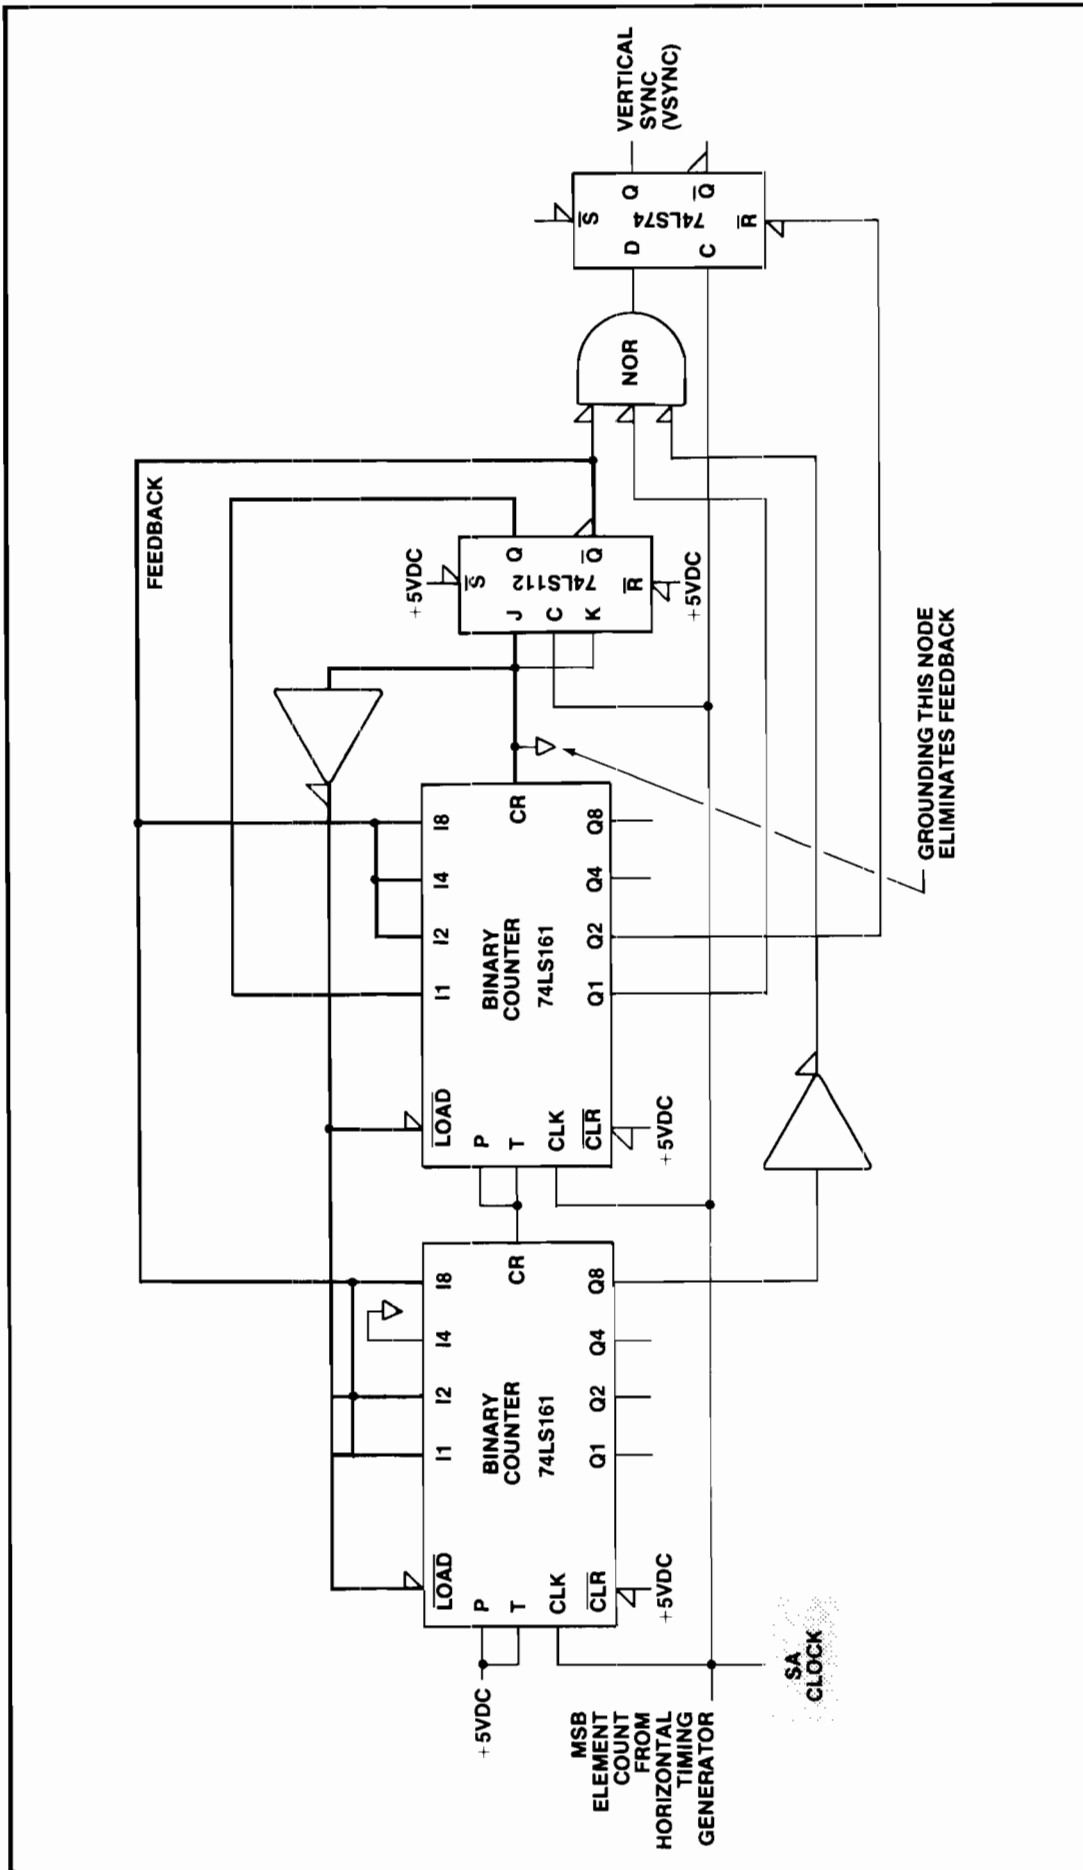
+5VDC

MSB ELEMENT COUNT FROM HORIZONTAL TIMING GENERATOR

SA CLOCK

$\overline{LOAD}$
P
T
CLK
$\overline{CLR}$
+5VDC
I1
I2
I4
I8
BINARY COUNTER 74LS161
CR
Q1
Q2
Q4
Q8

$\overline{LOAD}$
P
T
CLK
$\overline{CLR}$
+5VDC
I1
I2
I4
I8
BINARY COUNTER 74LS161
CR
Q1
Q2
Q4
Q8

FEEDBACK

+5VDC
$\overline{S}$
J
C
K
Q
$\overline{Q}$
$\overline{R}$
74LS112
+5VDC

GROUNDING THIS NODE ELIMINATES FEEDBACK

NOR

$\overline{S}$
D
C
Q
$\overline{Q}$
$\overline{R}$
74LS74

VERTICAL SYNC (VSYNC)